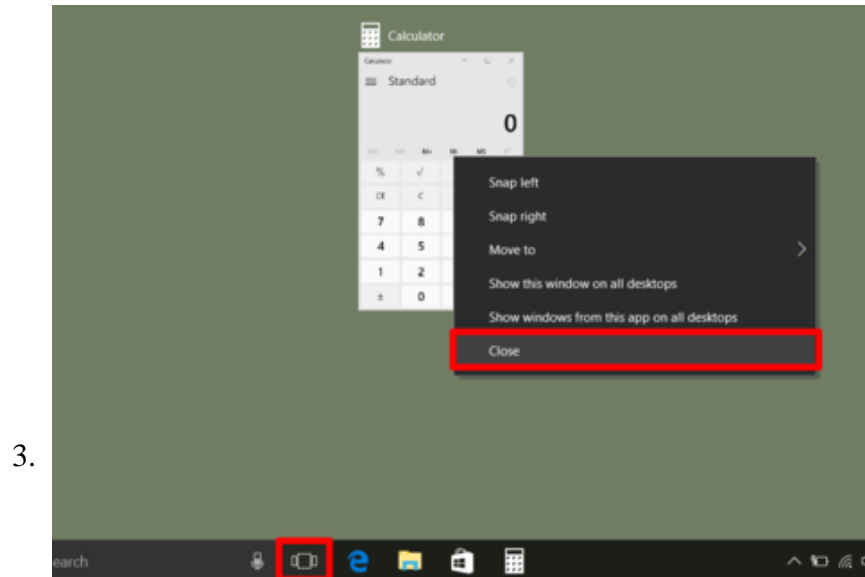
3.

Calculator

Calculator

Standard

0

MC MR M+ M- MS

%
√
CE
C
7
8
4
5
1
2
±
0

Snap left
Snap right
Move to
Show this window on all desktops
Show windows from this app on all desktops
Close

earch